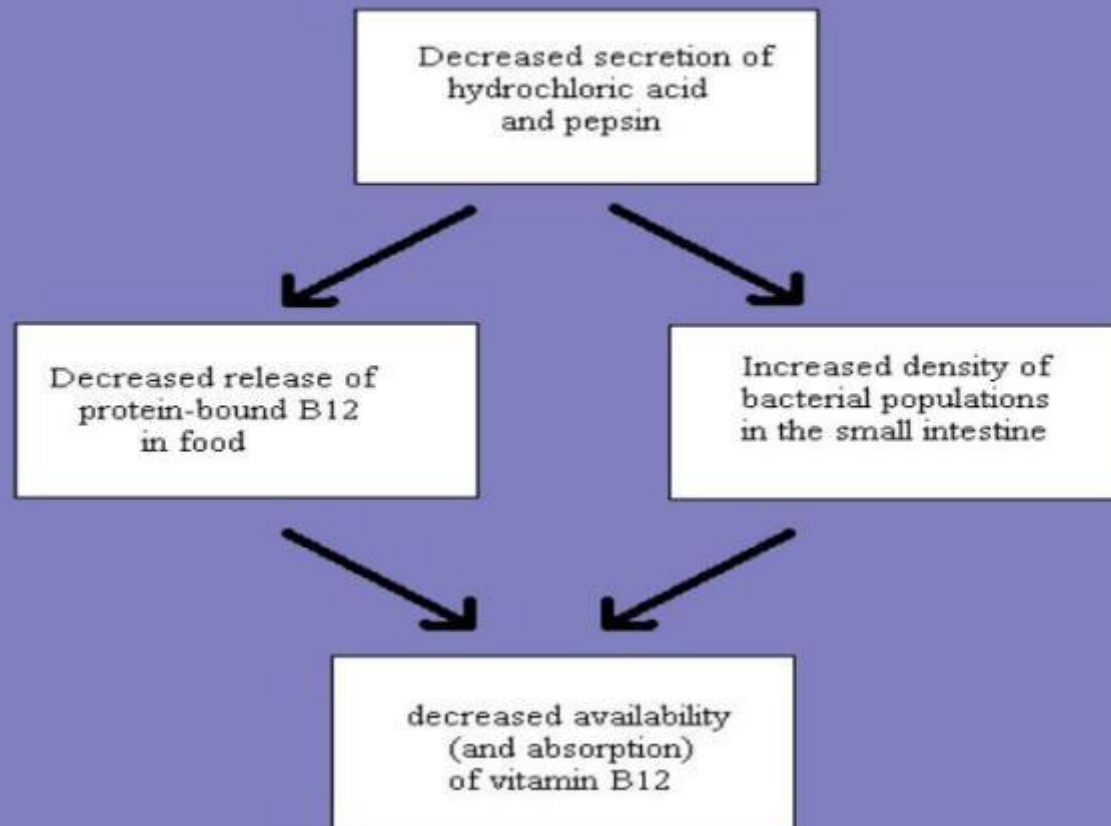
Decreased secretion of hydrochloric acid and pepsin

Decreased release of protein-bound B12 in food

Increased density of bacterial populations in the small intestine

decreased availability (and absorption) of vitamin B12